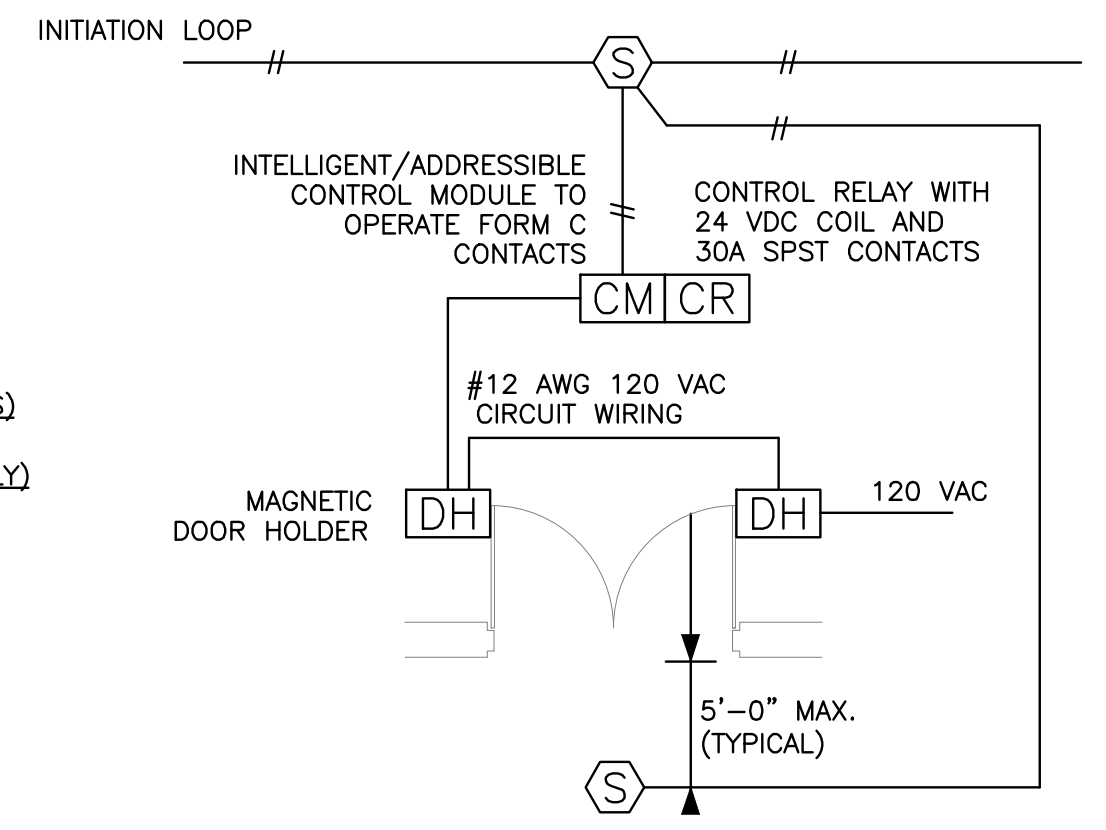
INITIATION LOOP

S

INTELLIGENT/ADDRESSIBLE CONTROL MODULE TO OPERATE FORM C CONTACTS

CONTROL RELAY WITH 24 VDC COIL AND 30A SPST CONTACTS

CM CR

S)

LY)

#12 AWG 120 VAC CIRCUIT WIRING

MAGNETIC DOOR HOLDER

DH

DH

120 VAC

5'–0" MAX. (TYPICAL)

S